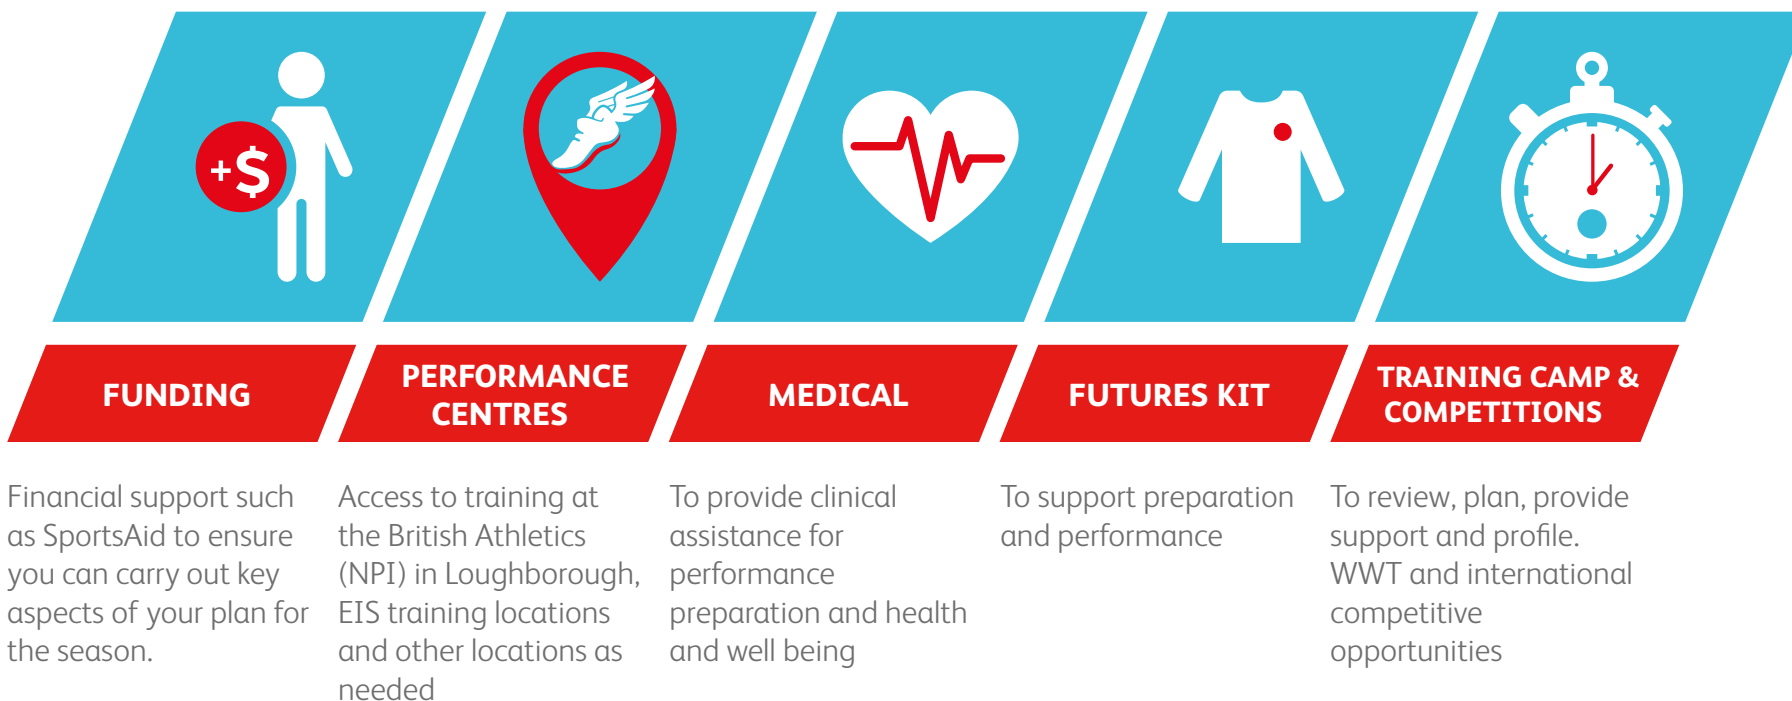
+$

FUNDING

Financial support such as SportsAid to ensure you can carry out key aspects of your plan for the season.

PERFORMANCE CENTRES

Access to training at the British Athletics (NPI) in Loughborough, EIS training locations and other locations as needed

MEDICAL

To provide clinical assistance for performance preparation and health and well being

FUTURES KIT

To support preparation and performance

TRAINING CAMP & COMPETITIONS

To review, plan, provide support and profile. WWT and international competitive opportunities